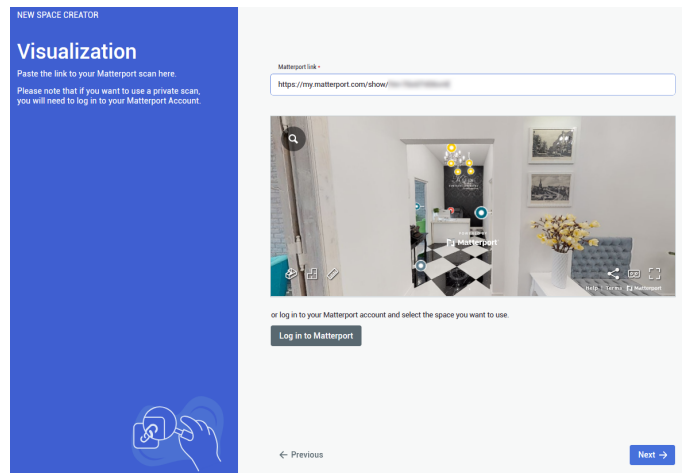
NEW SPACE CREATOR

Visualization

Paste the link to your Matterport scan here.

Please note that if you want to use a private scan, you will need to log in to your Matterport Account.

Matterport link *

https://my.matterport.com/show/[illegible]

Matterport

Help Terms Matterport

or log in to your Matterport account and select the space you want to use.

Log in to Matterport

← Previous

Next →